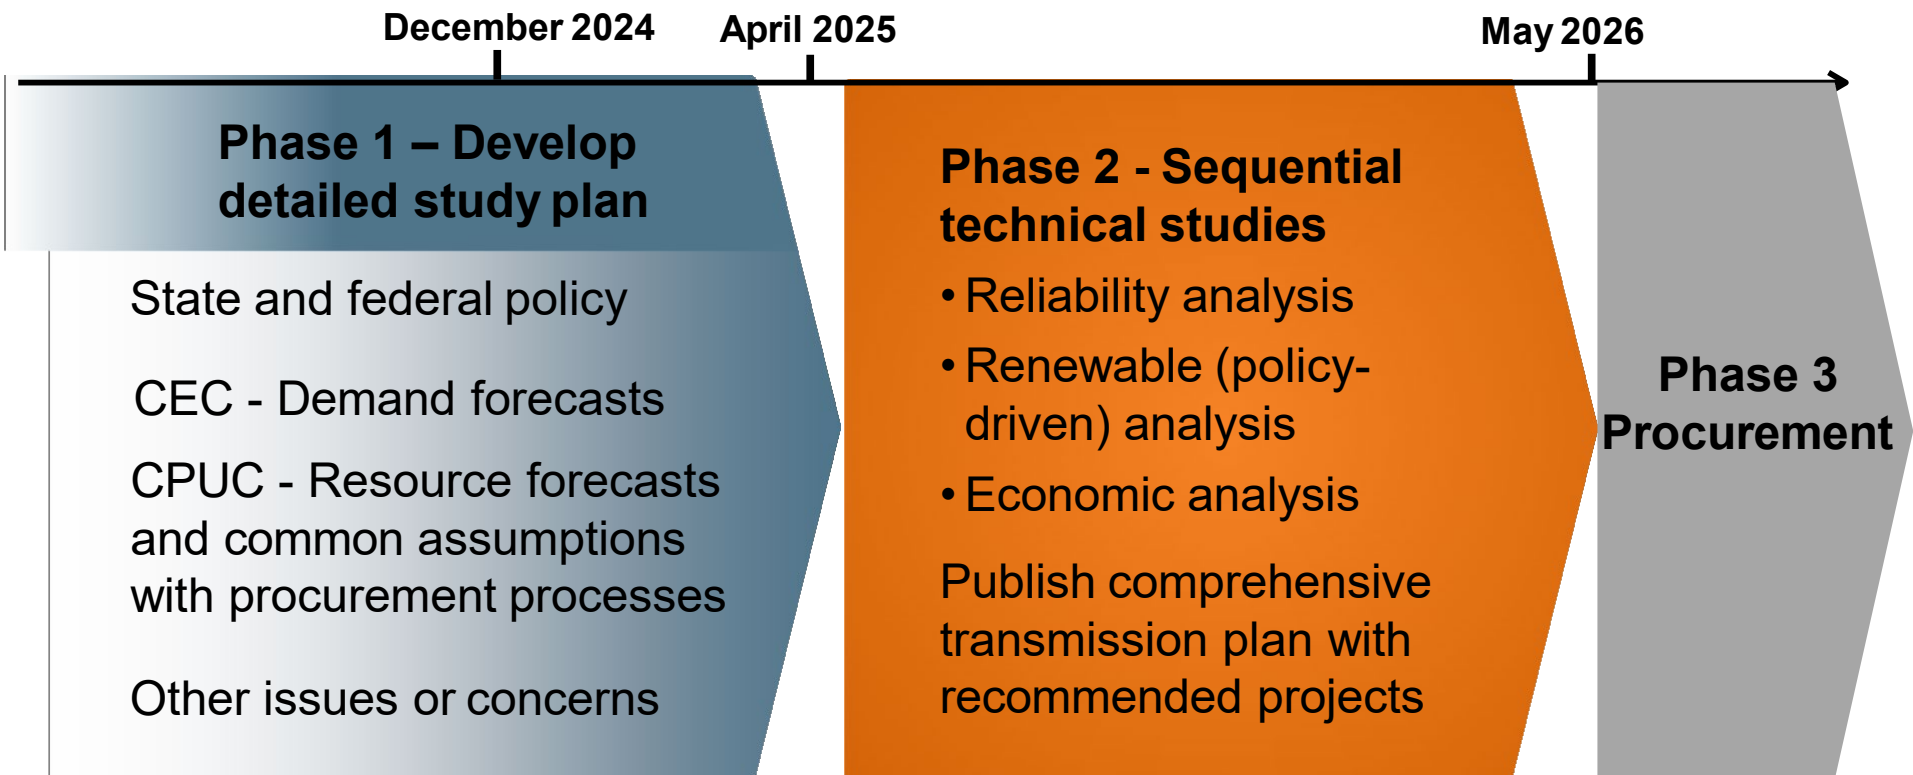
December 2024

April 2025

May 2026

Phase 1 – Develop detailed study plan

State and federal policy

CEC - Demand forecasts

CPUC - Resource forecasts and common assumptions with procurement processes

Other issues or concerns

Phase 2 - Sequential technical studies

• Reliability analysis

• Renewable (policy-driven) analysis

• Economic analysis

Publish comprehensive transmission plan with recommended projects

Phase 3 Procurement